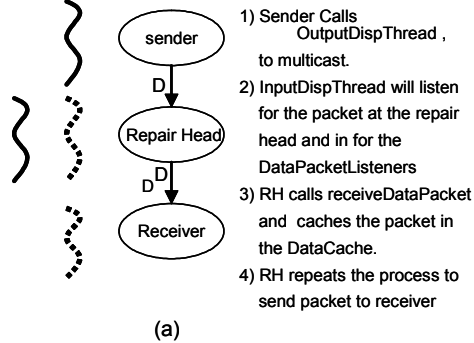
sender

D

Repair Head

D

D

Receiver

1) Sender Calls OutputDispThread , to multicast.

2) InputDispThread will listen for the packet at the repair head and in for the DataPacketListeners

3) RH calls receiveDataPacket and caches the packet in the DataCache.

4) RH repeats the process to send packet to receiver

(a)